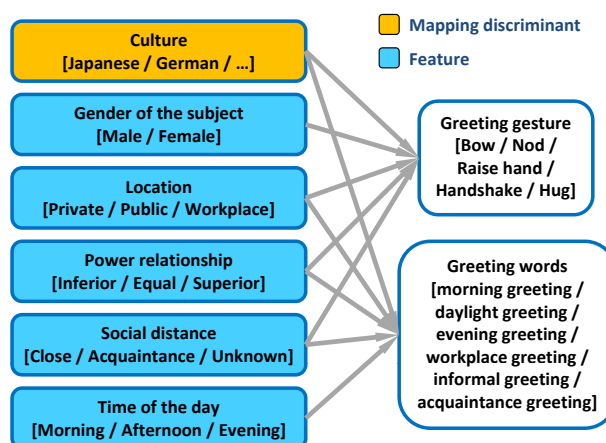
Mapping discriminant

Feature

Culture
[Japanese / German / …]

Gender of the subject
[Male / Female]

Location
[Private / Public / Workplace]

Power relationship
[Inferior / Equal / Superior]

Social distance
[Close / Acquaintance / Unknown]

Time of the day
[Morning / Afternoon / Evening]

Greeting gesture
[Bow / Nod / Raise hand / Handshake / Hug]

Greeting words
[morning greeting / daylight greeting / evening greeting / workplace greeting / informal greeting / acquaintance greeting]